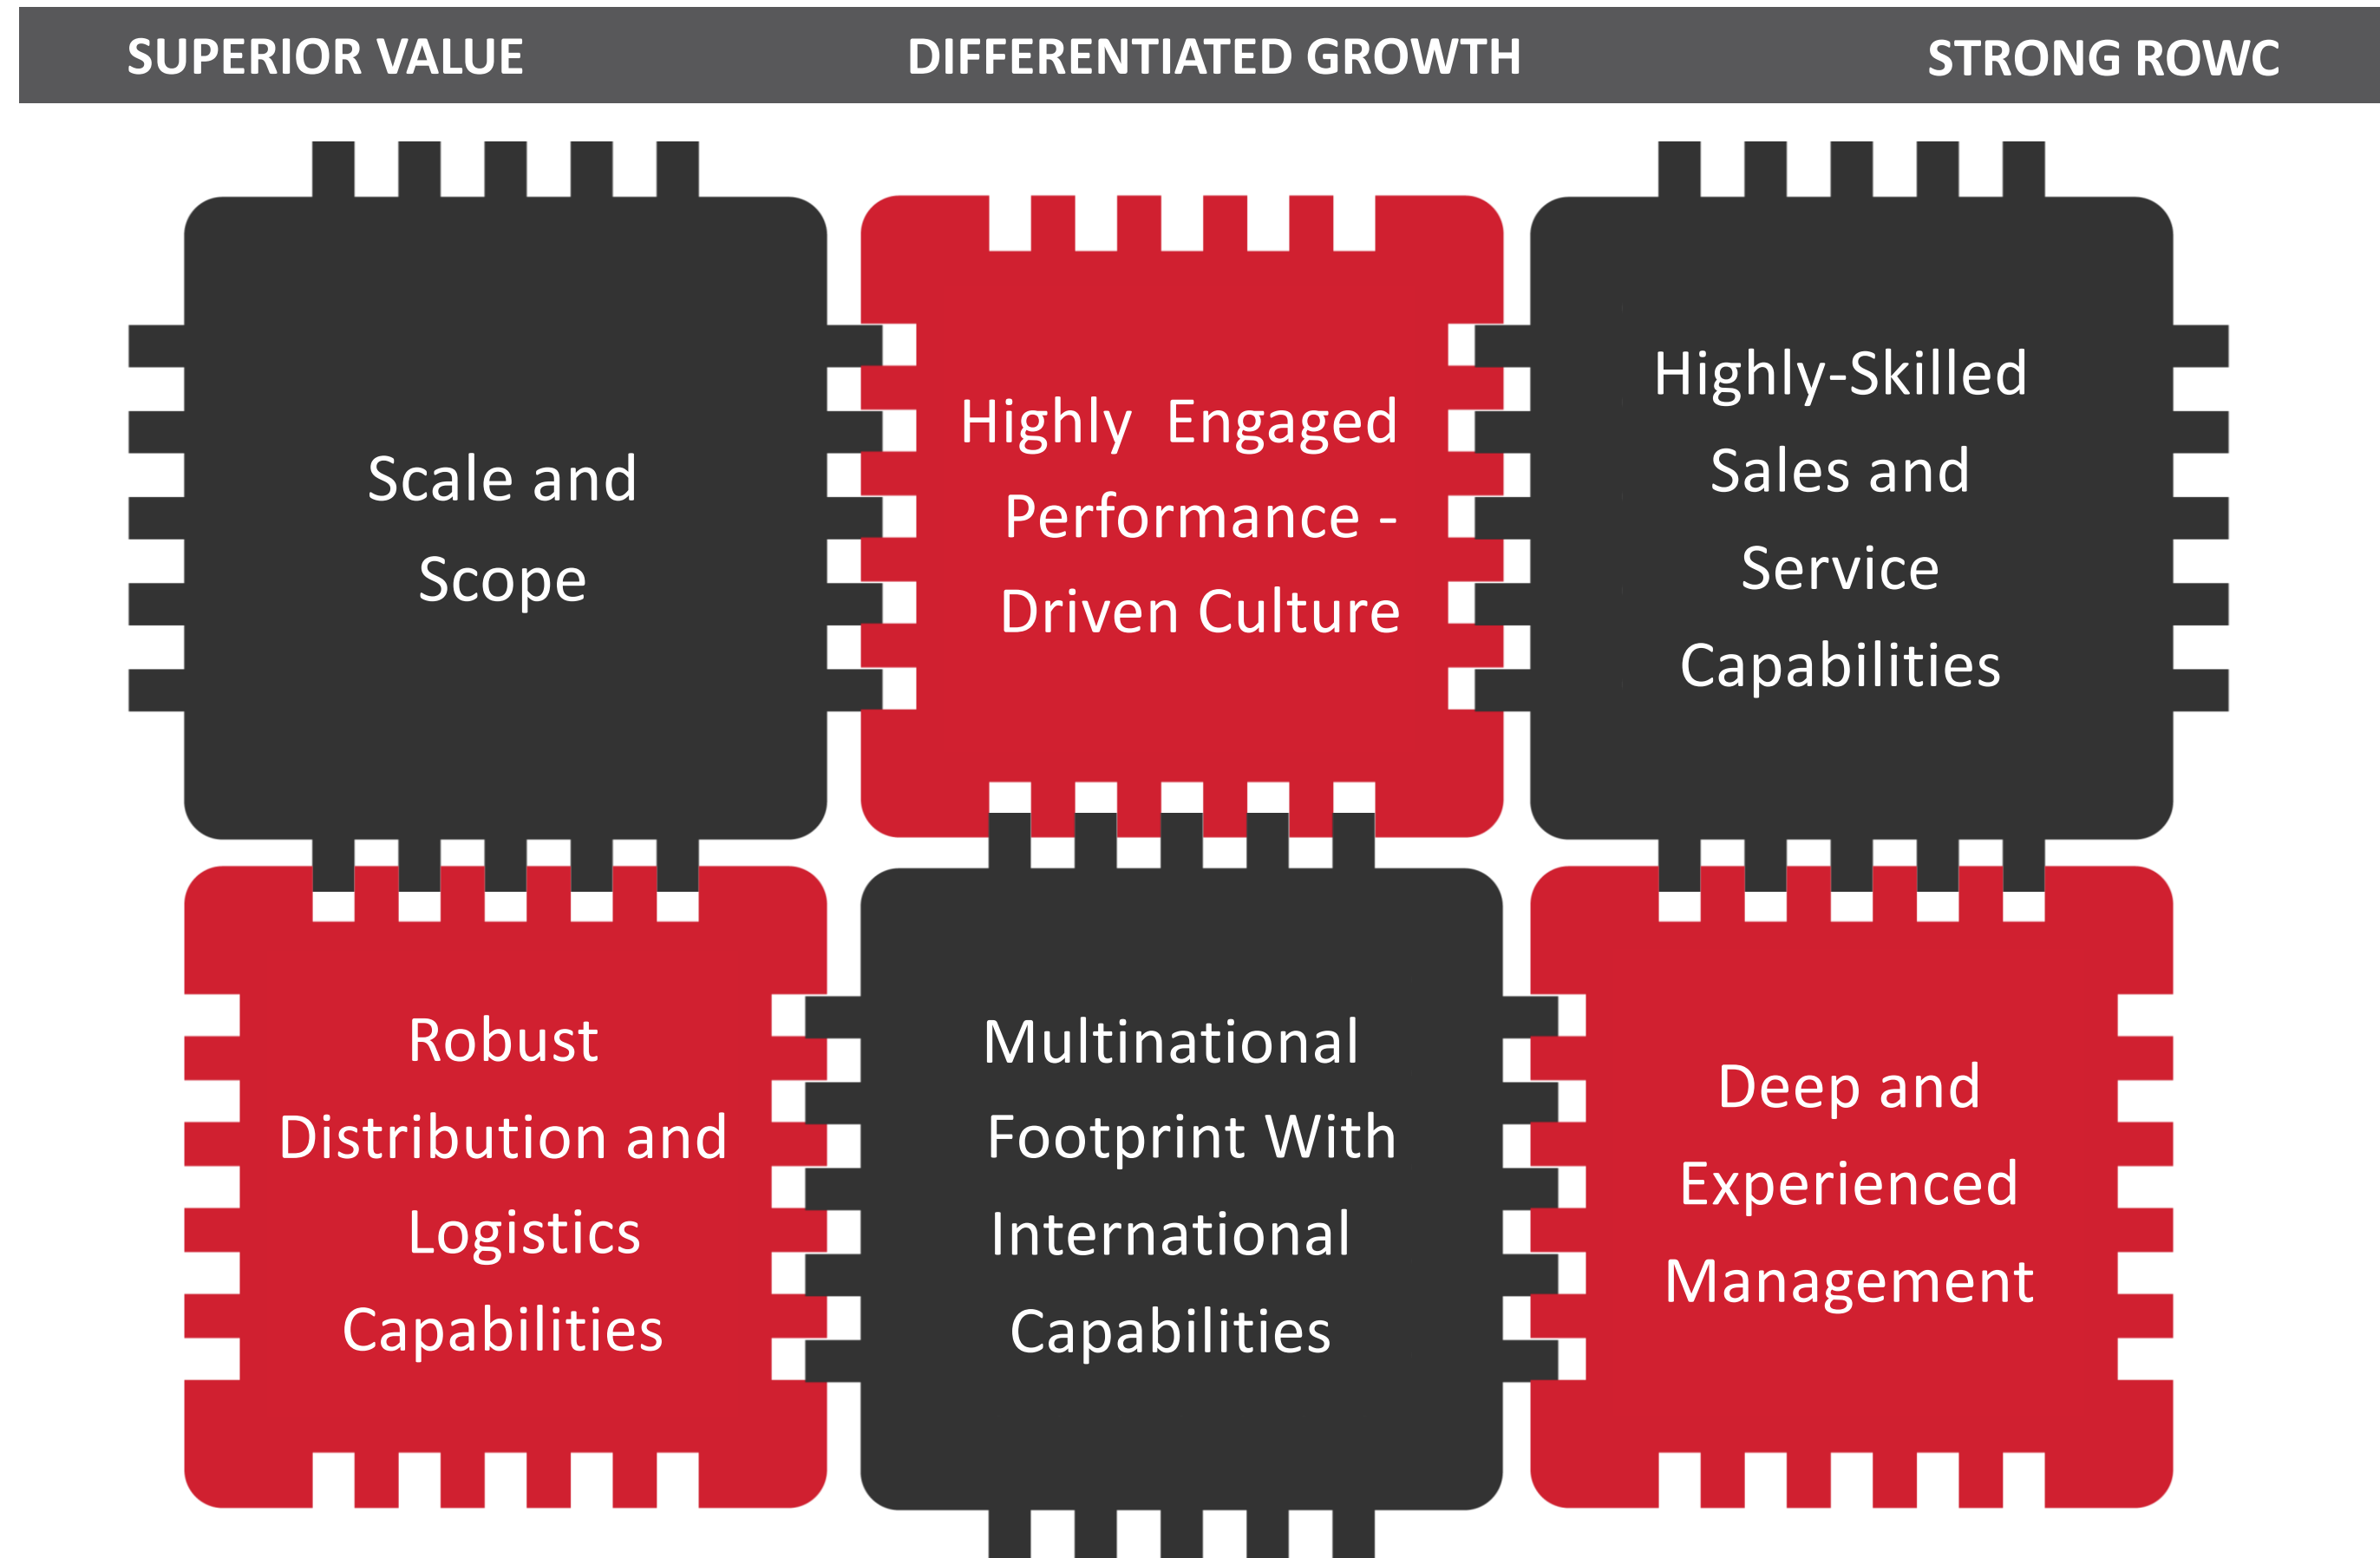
SUPERIOR VALUE DIFFERENTIATED GROWTH STRONG ROWC

Scale and Scope

Highly Engaged Performance - Driven Culture

Highly-Skilled Sales and Service Capabilities

Robust Distribution and Logistics Capabilities

Multinational Footprint With International Capabilities

Deep and Experienced Management